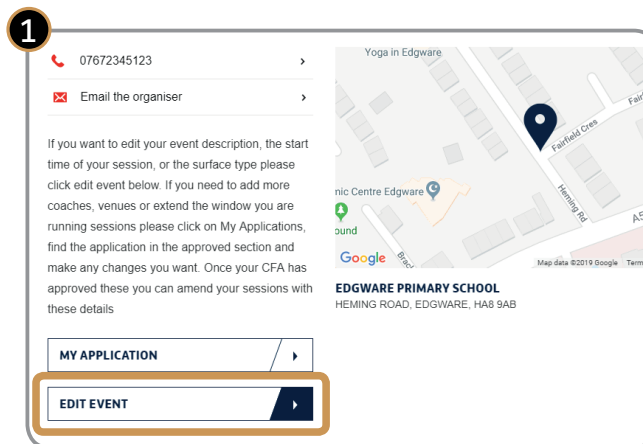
1

07672345123 ›

Email the organiser ›

If you want to edit your event description, the start time of your session, or the surface type please click edit event below. If you need to add more coaches, venues or extend the window you are running sessions please click on My Applications, find the application in the approved section and make any changes you want. Once your CFA has approved these you can amend your sessions with these details

MY APPLICATION ›

EDIT EVENT ›

Yoga in Edgware

Fairfield Cres

Fairf

nic Centre Edgware

ound

Heming Rd

A5

Brac

Google

Map data ©2019 Google Term

EDGWARE PRIMARY SCHOOL
HEMING ROAD, EDGWARE, HA8 9AB